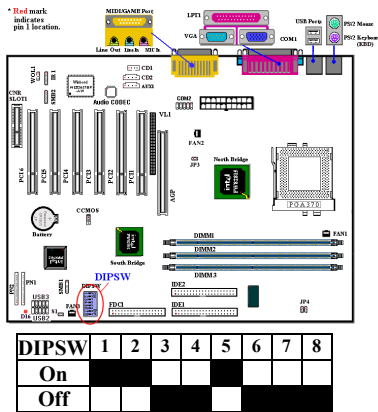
* Red mark indicates pin 1 location.

MIDI/GAME Port

LPT1

VGA

COM1

USB Ports

PS/2 Mouse

PS/2 Keyboard (KBD)

Line Out Line In MIC In

WOL1

WOL2

CNR SLOT1

CD1

CD2

AUX1

Audio CODEC

COM2

VL1

FAN2

JP3

North Bridge

FC-PGA 370

PCI6

PCI5

PCI4

PCI3

PCI2

PCI1

AGP

FAN1

CCMOS

DIMM1

DIMM2

DIMM3

Battery

South Bridge

DIPSW

PN1

SMB1

IDE2

IDE1

FDC1

USB3

USB2

FAN3

S1

D18

JP4

| DIPSW | 1 | 2 | 3 | 4 | 5 | 6 | 7 | 8 |
|---|---|---|---|---|---|---|---|---|
| On | | | | | | | | |
| Off | | | | | | | | |